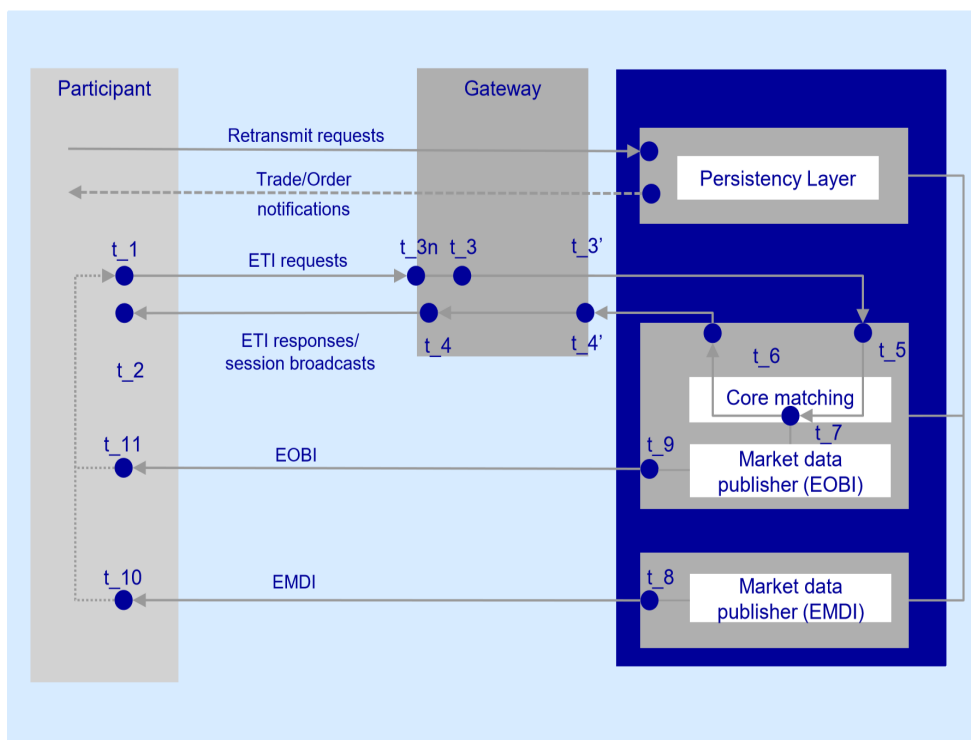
Participant

Gateway

Retransmit requests

Trade/Order notifications

Persistency Layer

t_1

ETI requests

t_3n

t_3

t_3'

ETI responses/ session broadcasts

t_4

t_4'

t_2

t_6

t_5

Core matching

t_7

t_11

EOBI

t_9

Market data publisher (EOBI)

t_10

EMDI

t_8

Market data publisher (EMDI)